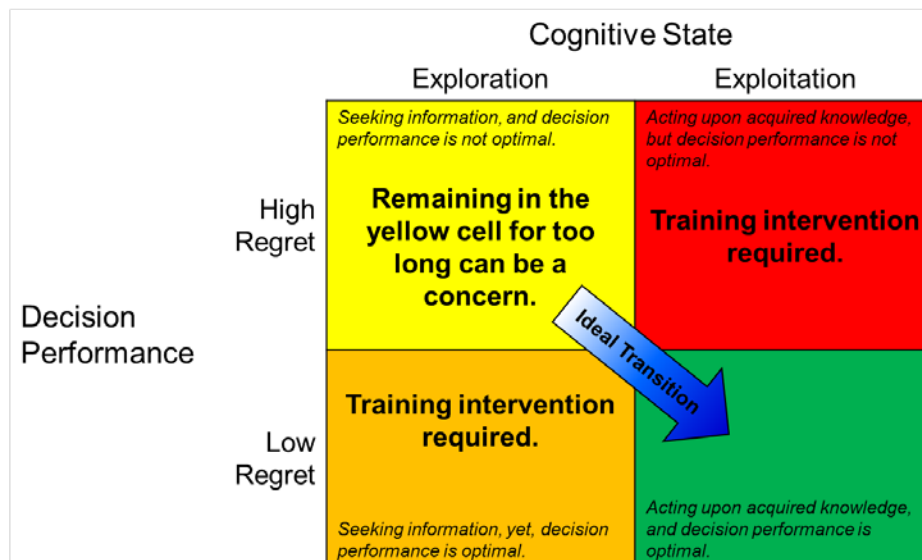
Cognitive State

Exploration

Exploitation

High Regret

Decision Performance

Low Regret

Seeking information, and decision performance is not optimal.

Remaining in the yellow cell for too long can be a concern.

Acting upon acquired knowledge, but decision performance is not optimal.

Training intervention required.

Ideal Transition

Training intervention required.

Seeking information, yet, decision performance is optimal.

Acting upon acquired knowledge, and decision performance is optimal.